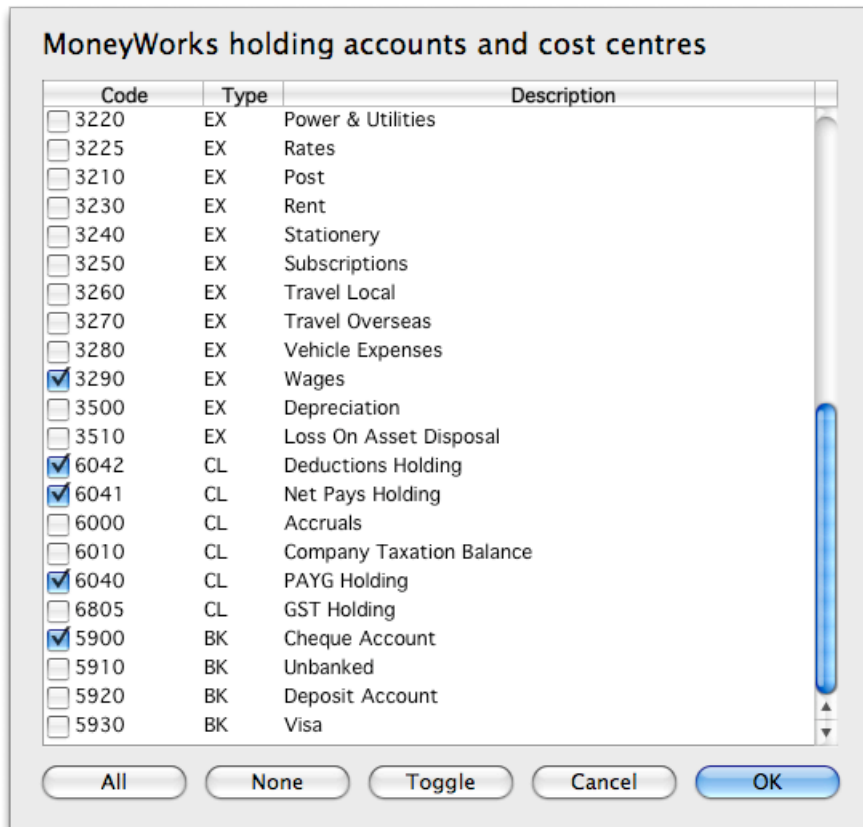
MoneyWorks holding accounts and cost centres

| Code | Type | Description |
|---|---|---|
| 3220 | EX | Power & Utilities |
| 3225 | EX | Rates |
| 3210 | EX | Post |
| 3230 | EX | Rent |
| 3240 | EX | Stationery |
| 3250 | EX | Subscriptions |
| 3260 | EX | Travel Local |
| 3270 | EX | Travel Overseas |
| 3280 | EX | Vehicle Expenses |
| 3290 | EX | Wages |
| 3500 | EX | Depreciation |
| 3510 | EX | Loss On Asset Disposal |
| 6042 | CL | Deductions Holding |
| 6041 | CL | Net Pays Holding |
| 6000 | CL | Accruals |
| 6010 | CL | Company Taxation Balance |
| 6040 | CL | PAYG Holding |
| 6805 | CL | GST Holding |
| 5900 | BK | Cheque Account |
| 5910 | BK | Unbanked |
| 5920 | BK | Deposit Account |
| 5930 | BK | Visa |

All None Toggle Cancel OK